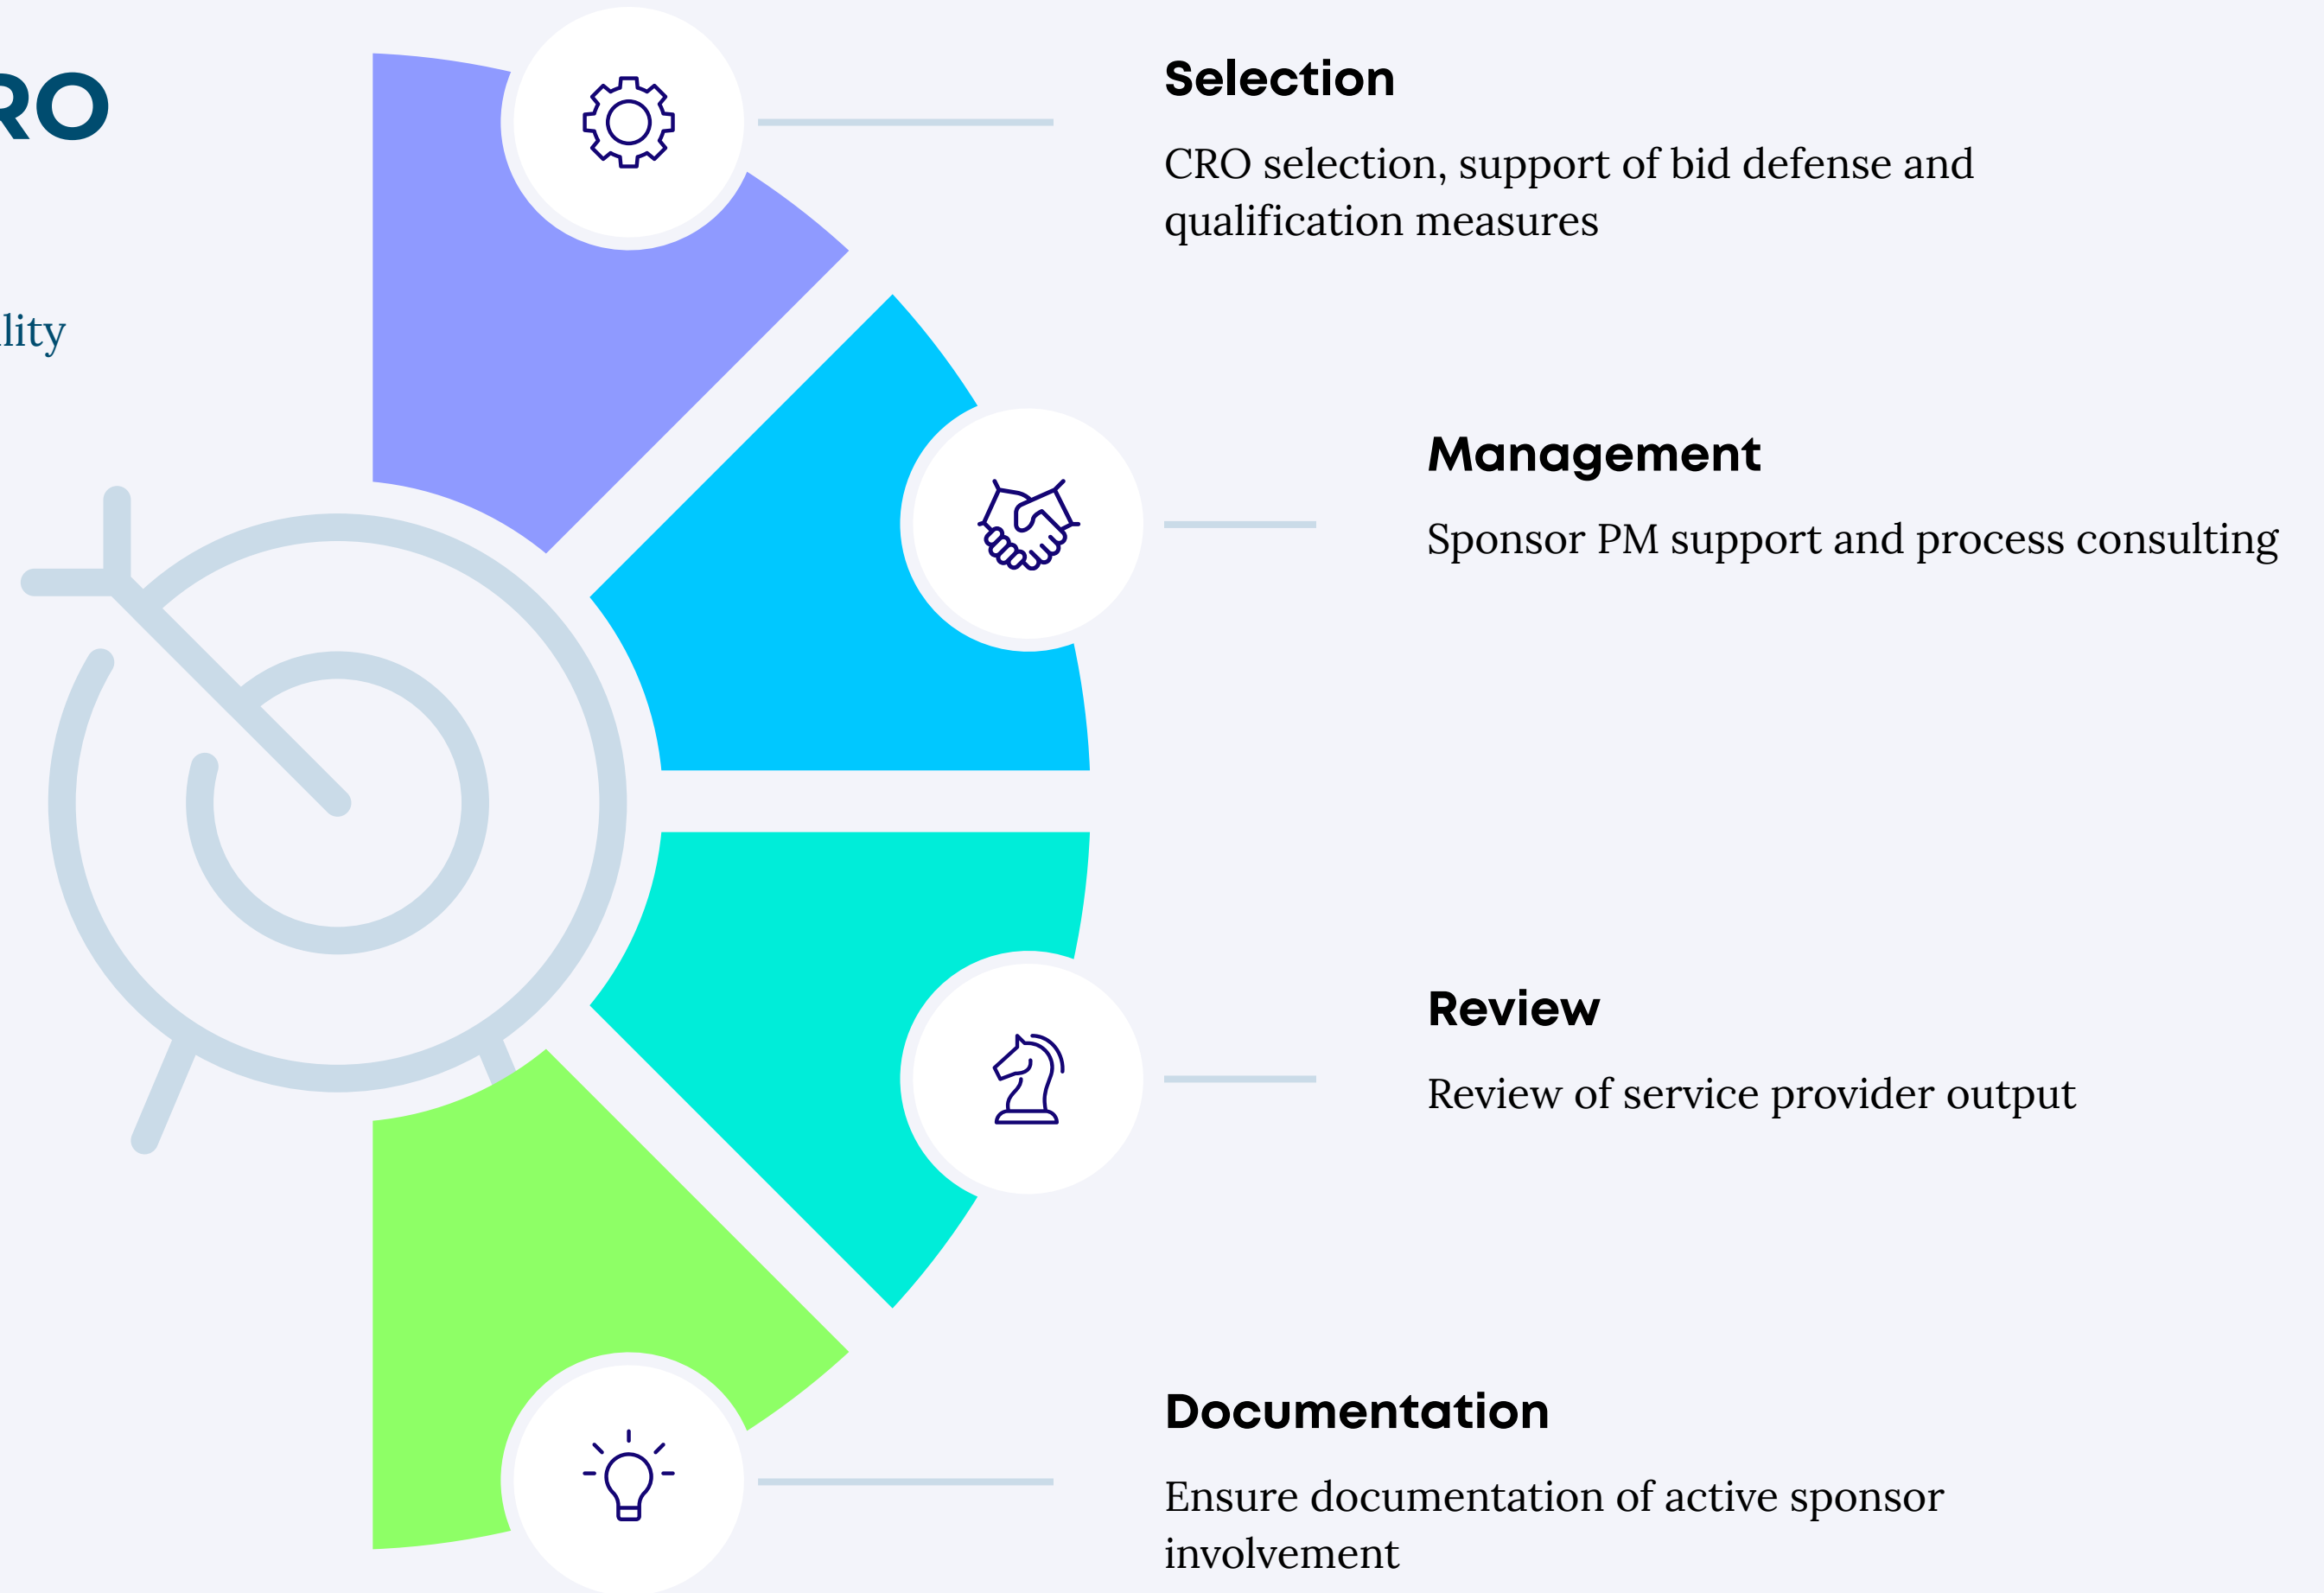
RO

lity

Selection

CRO selection, support of bid defense and qualification measures

Management

Sponsor PM support and process consulting

Review

Review of service provider output

Documentation

Ensure documentation of active sponsor involvement